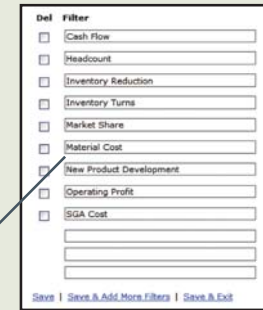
| Del | Filter |
|---|---|
| ☐ | Cash Flow |
| ☐ | Headcount |
| ☐ | Inventory Reduction |
| ☐ | Inventory Turns |
| ☐ | Market Share |
| ☐ | Material Cost |
| ☐ | New Product Development |
| ☐ | Operating Profit |
| ☐ | SGA Cost |
| | |
| | |
| | |

Save | Save & Add More Filters | Save & Exit